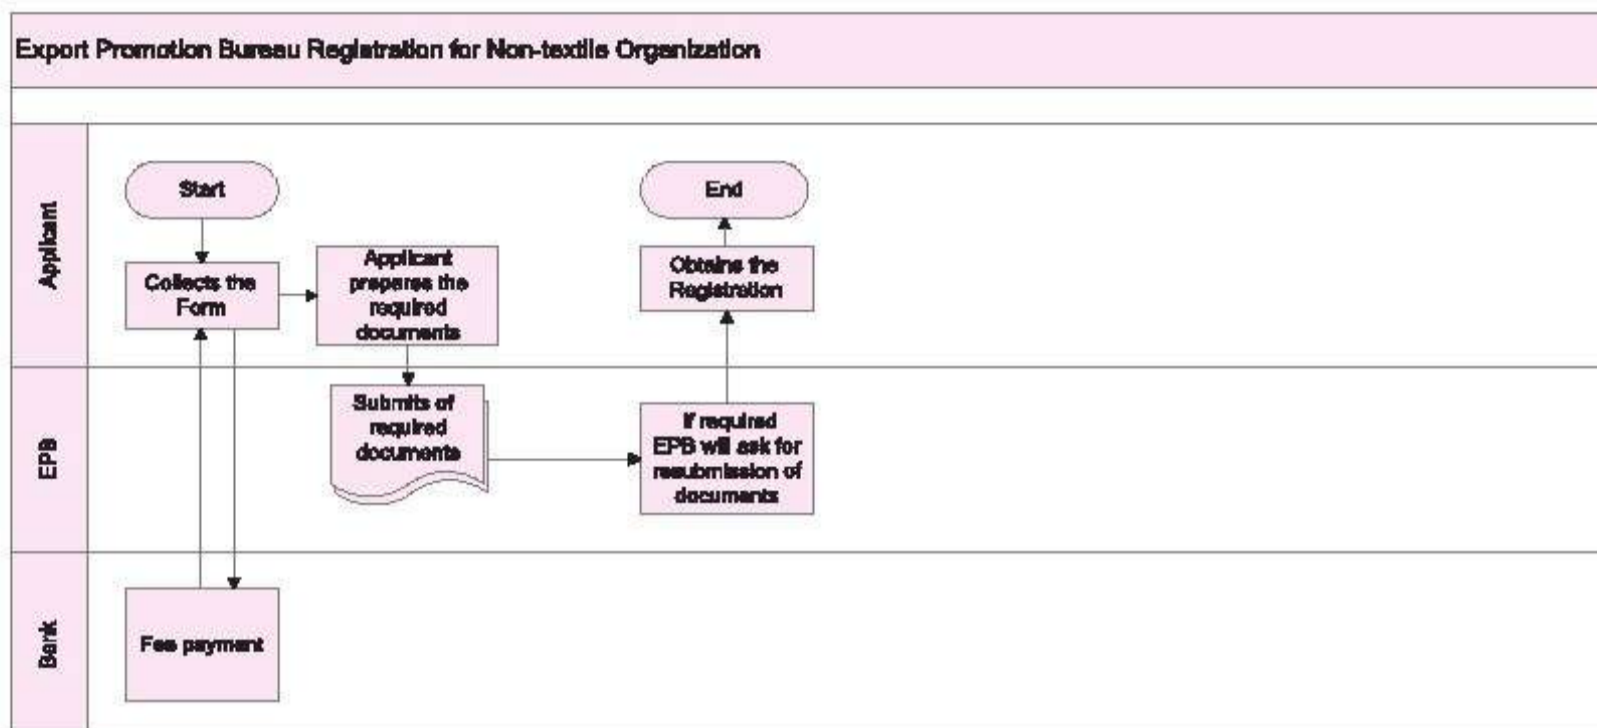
Export Promotion Bureau Registration for Non-textile Organization

Applicant

Start

Collects the Form

Applicant prepares the required documents

End

Obtains the Registration

EPB

Submits of required documents

If required EPB will ask for resubmission of documents

Bank

Fee payment